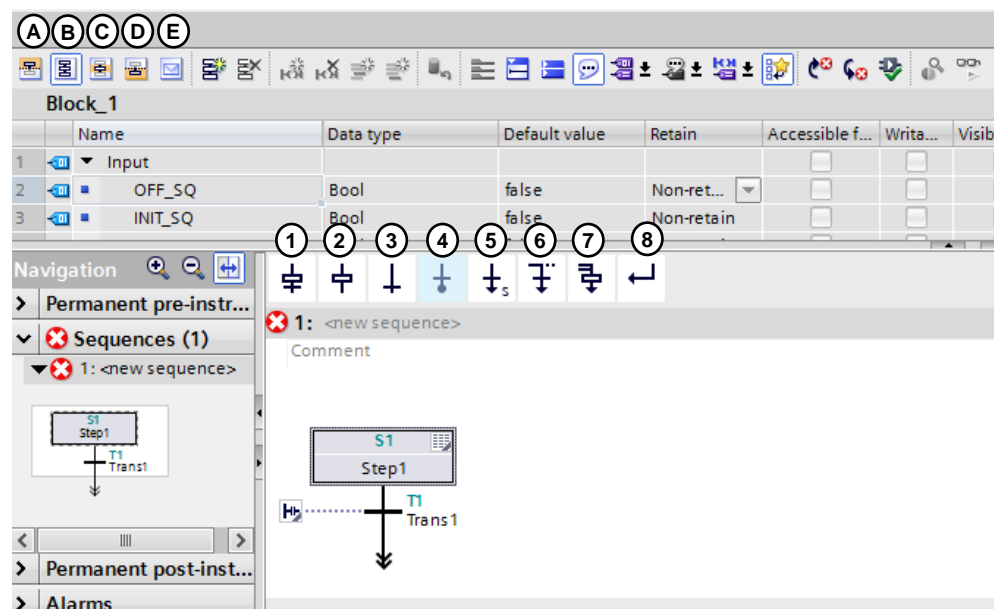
A B C D E

Block_1

| | Name | Data type | Default value | Retain | Accessible f... | Writa... | Visib |
|---|---|---|---|---|---|---|---|
| 1 | ▼ Input | | | | | | |
| 2 | OFF_SQ | Bool | false | Non-ret... | | | |
| 3 | INIT_SQ | Bool | false | Non-retain | | | |

Navigation

1 2 3 4 5 6 7 8

> Permanent pre-instr...

Sequences (1)

1: <new sequence>

S1
Step1
T1
Trans1

> Permanent post-inst...

> Alarms

1: <new sequence>

Comment

S1
Step1
T1
Trans1